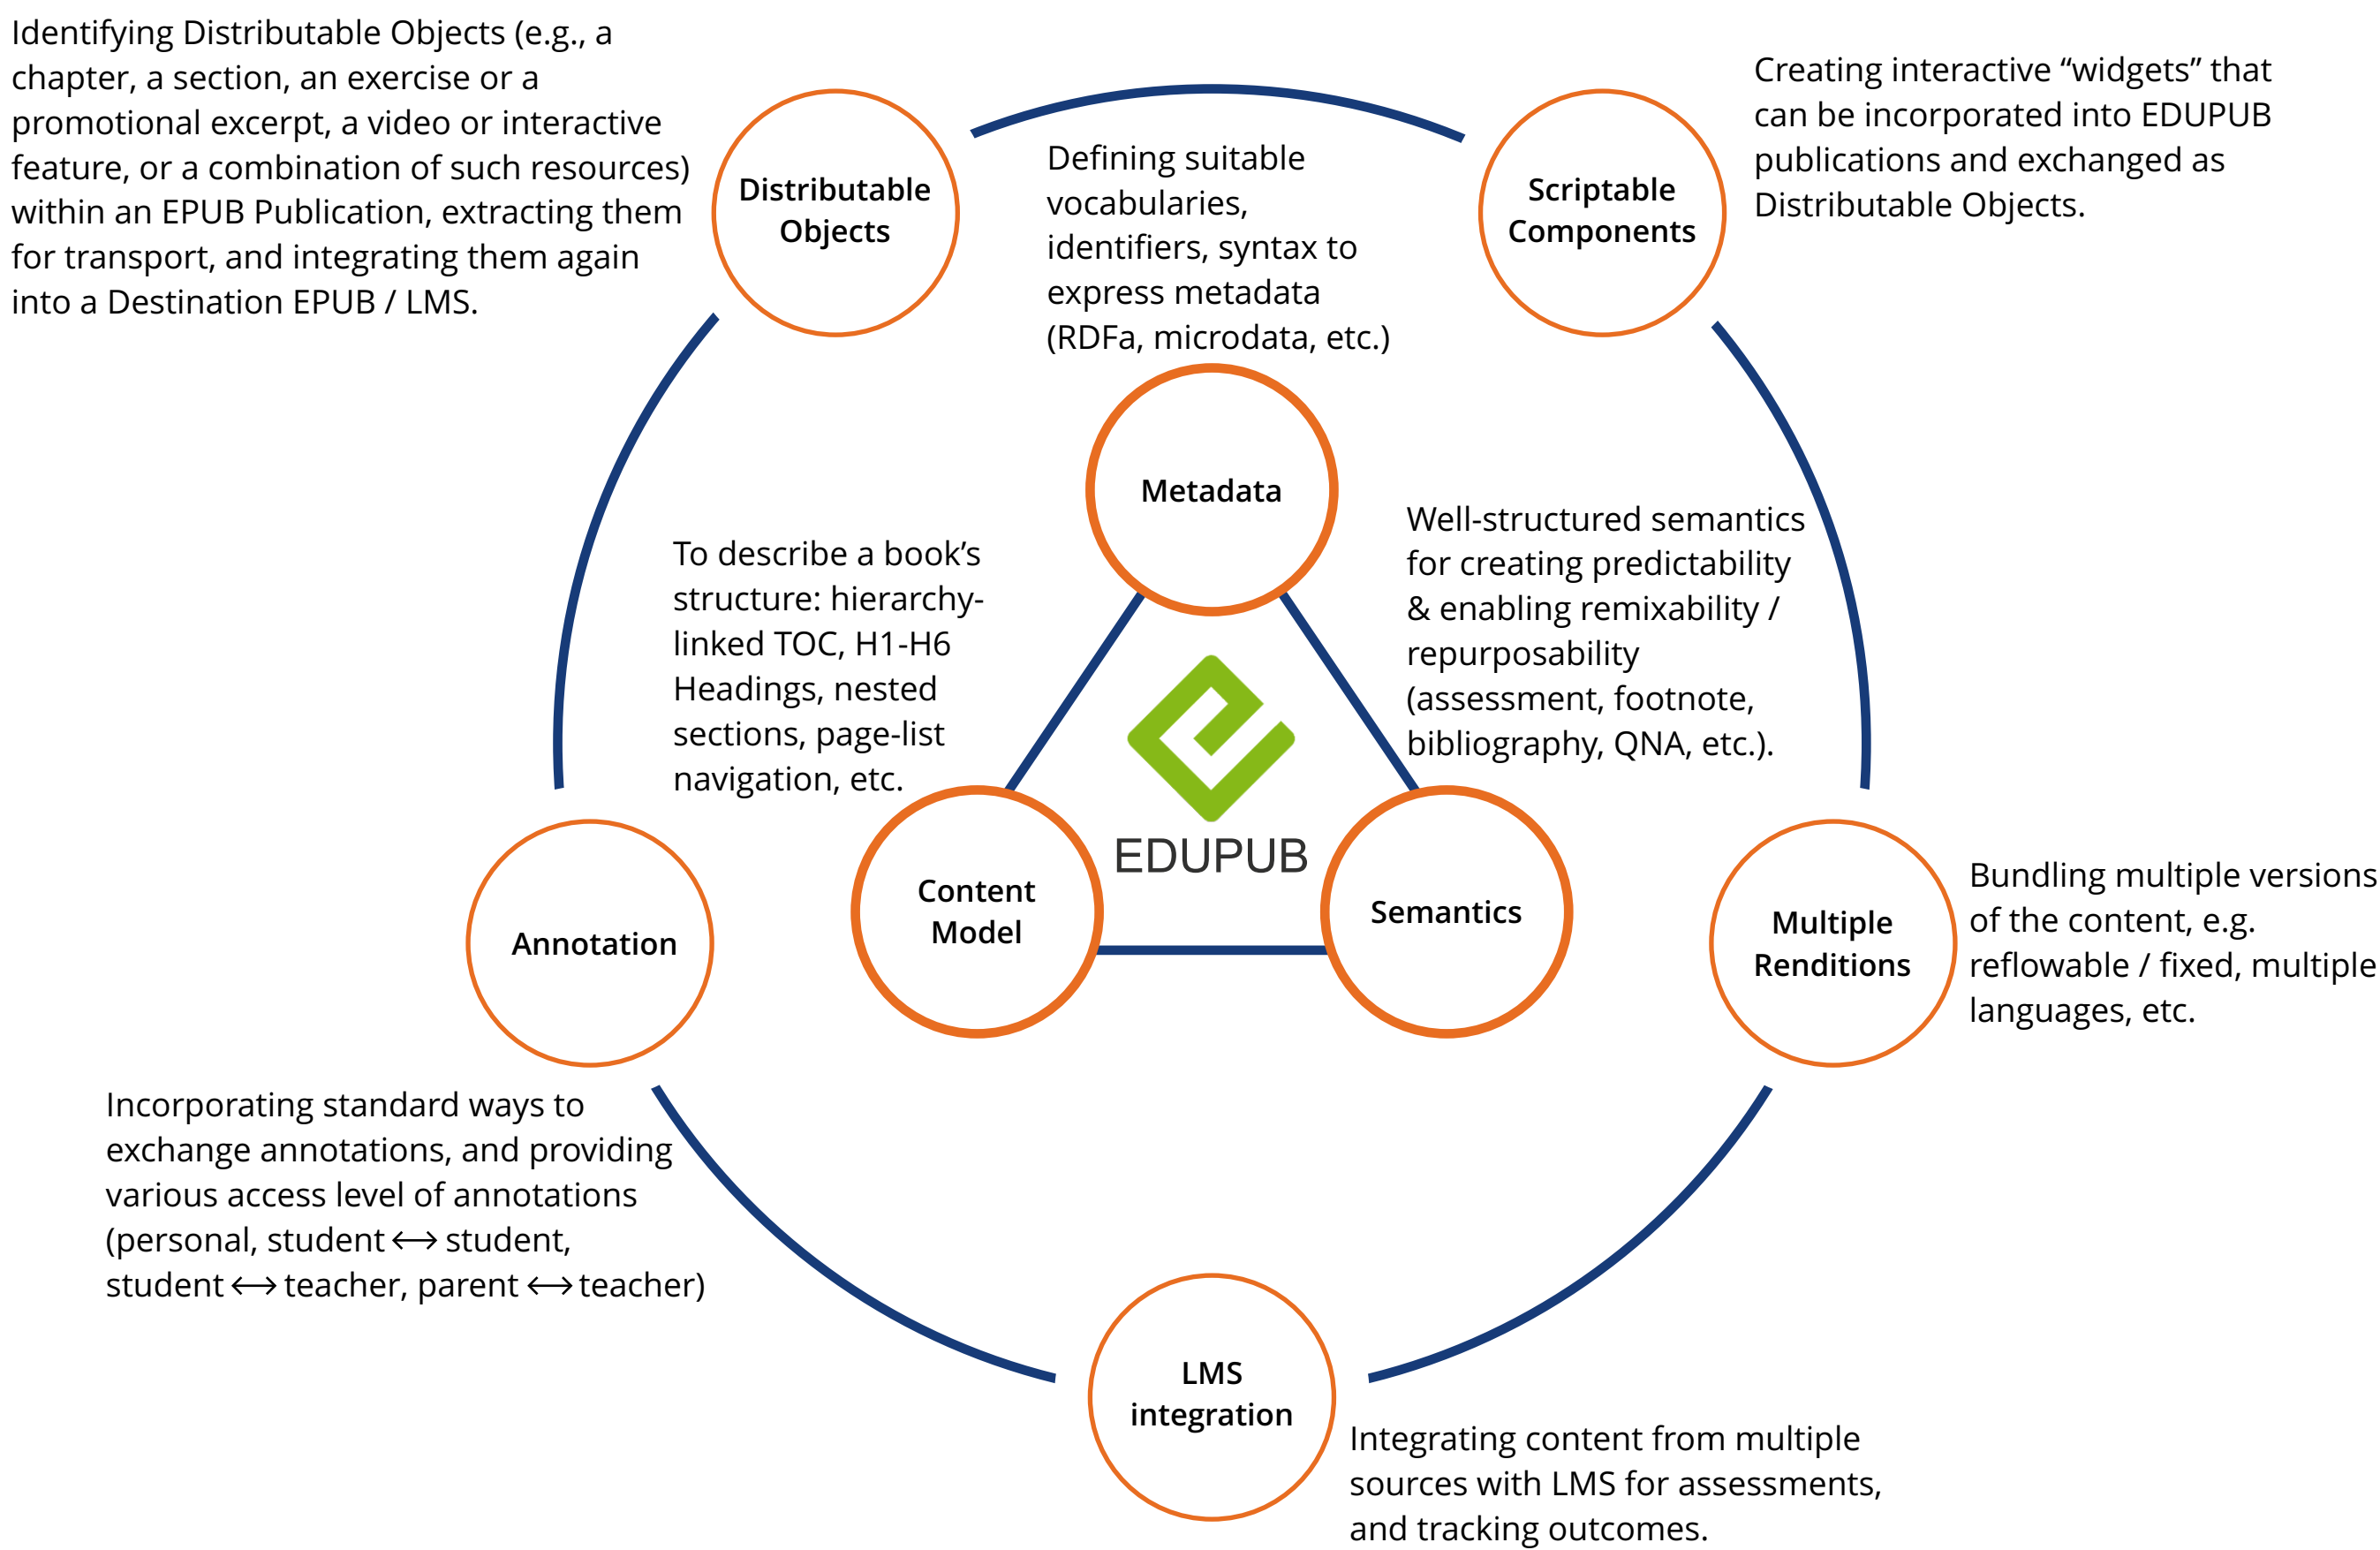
Identifying Distributable Objects (e.g., a chapter, a section, an exercise or a promotional excerpt, a video or interactive feature, or a combination of such resources) within an EPUB Publication, extracting them for transport, and integrating them again into a Destination EPUB / LMS.

Distributable Objects

Defining suitable vocabularies, identifiers, syntax to express metadata (RDFa, microdata, etc.)

Scriptable Components

Creating interactive “widgets” that can be incorporated into EDUPUB publications and exchanged as Distributable Objects.

Metadata

To describe a book’s structure: hierarchy-linked TOC, H1-H6 Headings, nested sections, page-list navigation, etc.

Well-structured semantics for creating predictability & enabling remixability / repurposability (assessment, footnote, bibliography, QNA, etc.).

EDUPUB

Annotation

Content Model

Semantics

Multiple Renditions

Bundling multiple versions of the content, e.g. reflowable / fixed, multiple languages, etc.

Incorporating standard ways to exchange annotations, and providing various access level of annotations (personal, student $\longleftrightarrow$ student, student $\longleftrightarrow$ teacher, parent $\longleftrightarrow$ teacher)

LMS integration

Integrating content from multiple sources with LMS for assessments, and tracking outcomes.